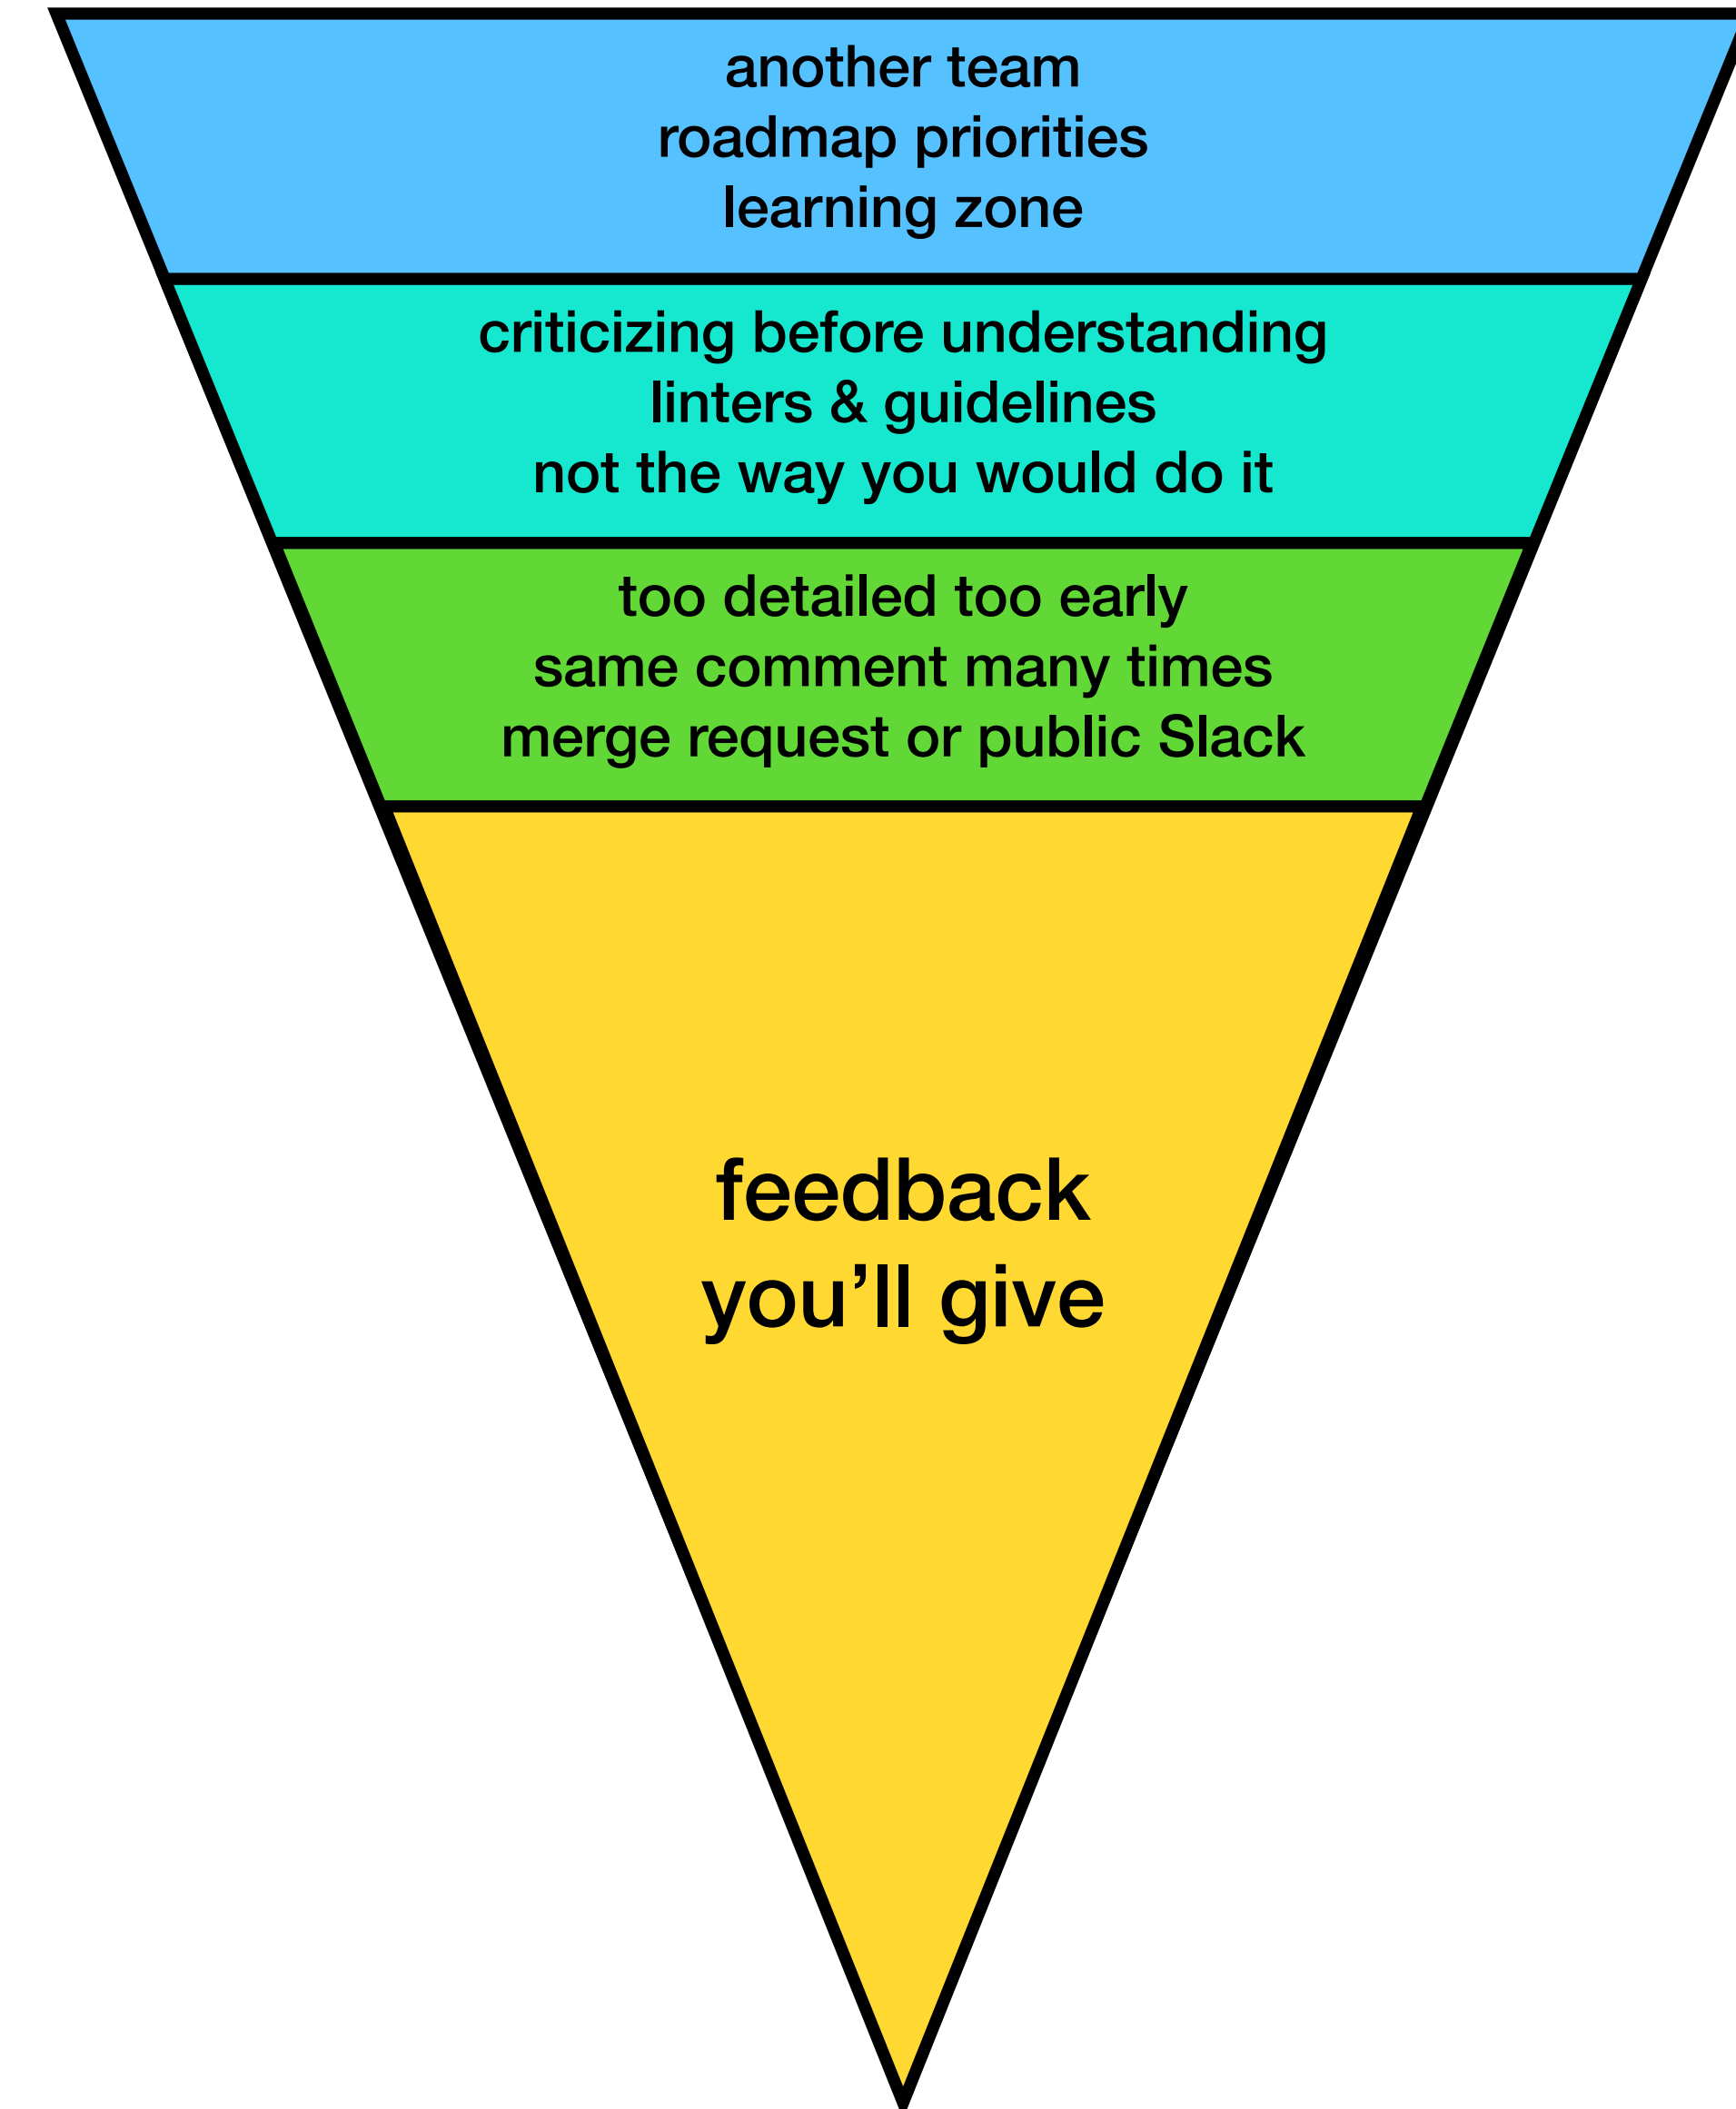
another team
roadmap priorities
learning zone

criticizing before understanding
linters & guidelines
not the way you would do it

too detailed too early
same comment many times
merge request or public Slack

feedback
you’ll give